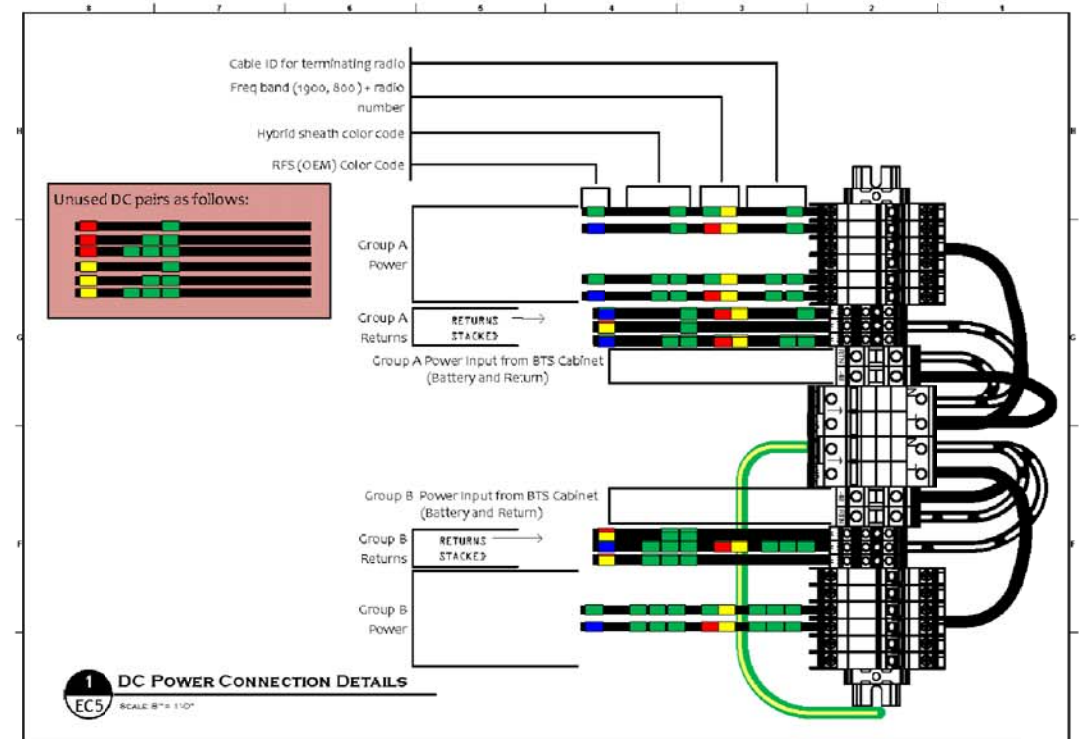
8 7 6 5 4 3 2 1

H

G

F

E

Cable ID for terminating radio

Freq band (1900, 800) + radio number

Hybrid sheath color code

RFS (OEM) Color Code

Unused DC pairs as follows:

Group A Power

Group A Returns

RETURNS STACKED

Group A Power Input from BTS Cabinet (Battery and Return)

Group B Power Input from BTS Cabinet (Battery and Return)

Group B Returns

RETURNS STACKED

Group B Power

1

EC5

DC Power Connection Details

SCALE: 8"= 1'-0"